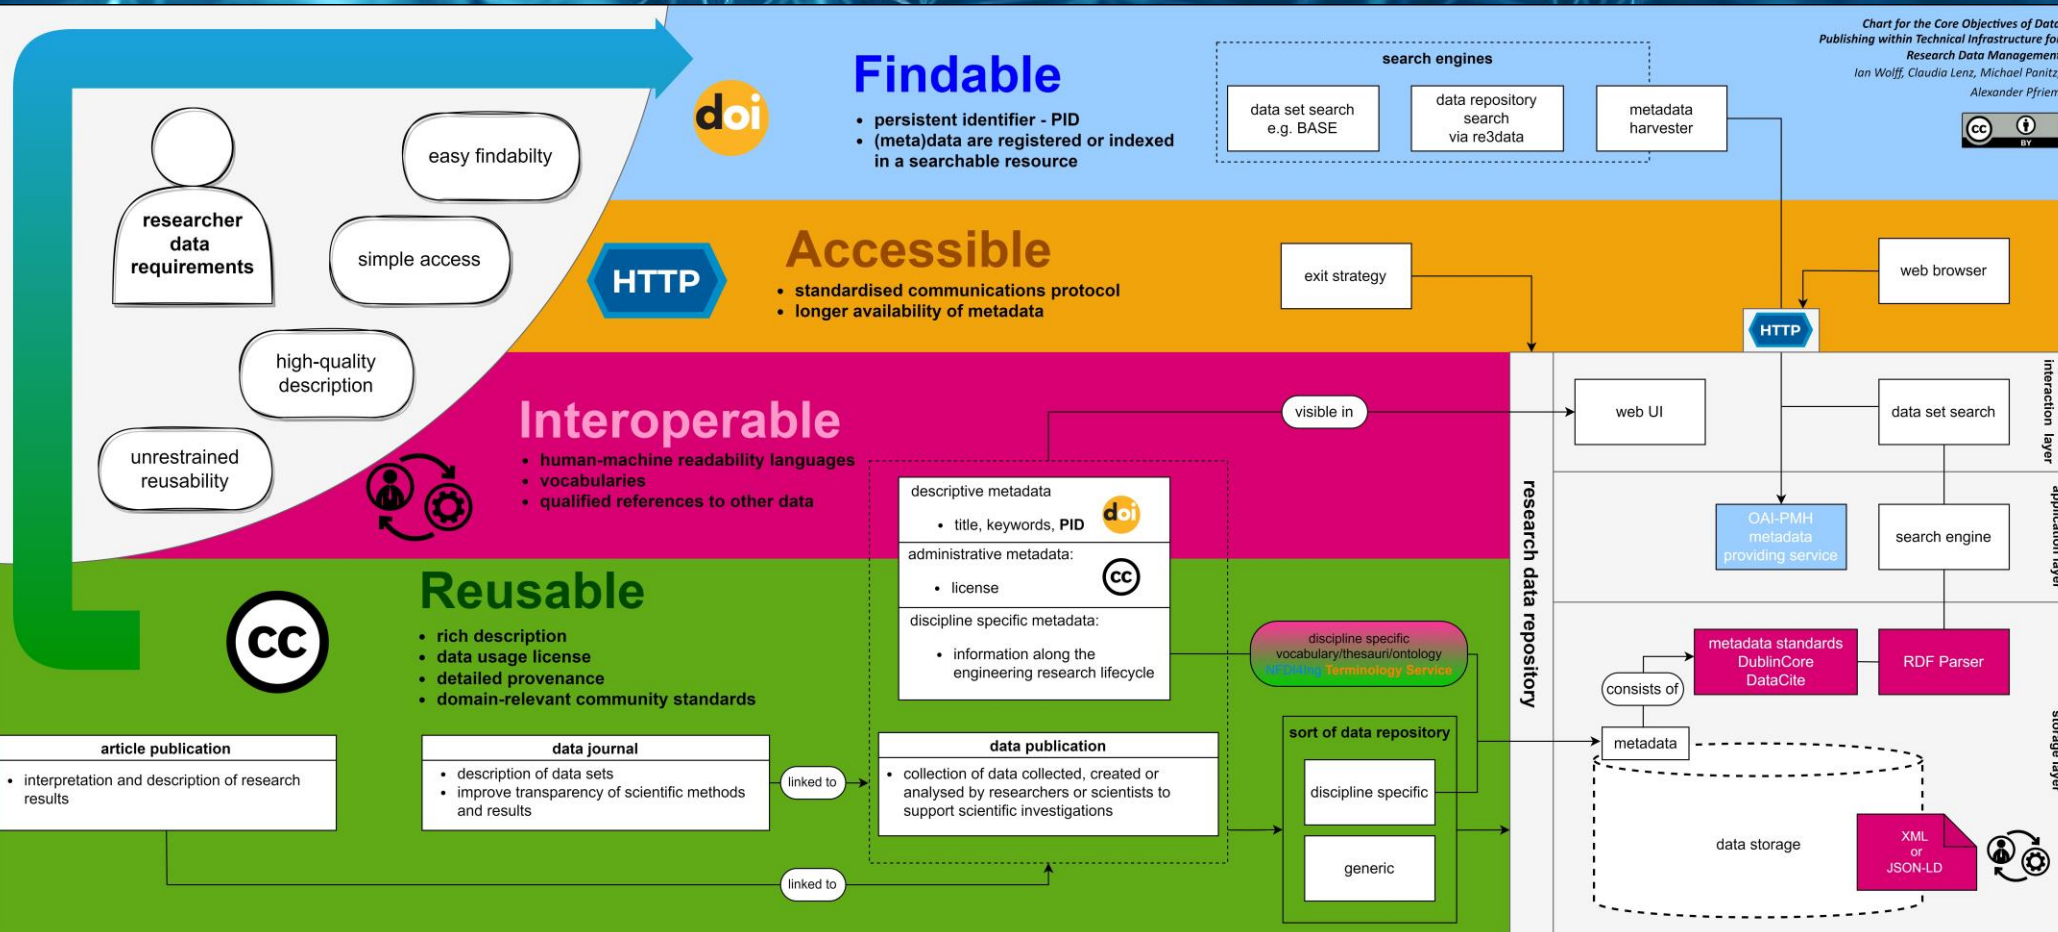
Chart for the Core Objectives of Data Publishing within Technical Infrastructure for Research Data Management
Ian Wolff, Claudia Lenz, Michael Panitz
Alexander Pfriem

researcher data requirements

easy findabilty

simple access

high-quality description

unrestrained reusability

doi

Findable
• persistent identifier - PID
• (meta)data are registered or indexed in a searchable resource

search engines
data set search e.g. BASE
data repository search via re3data
metadata harvester

HTTP

Accessible
• standardised communications protocol
• longer availability of metadata

exit strategy
web browser
HTTP

Interoperable
• human-machine readability languages
• vocabularies
• qualified references to other data

visible in
web UI
data set search

descriptive metadata
• title, keywords, PID
administrative metadata:
• license
discipline specific metadata:
• information along the engineering research lifecycle

OAI-PMH metadata providing service
search engine

discipline specific vocabulary/thesauri/ontology
NFDI4Ing Terminology Service

Reusable
• rich description
• data usage license
• detailed provenance
• domain-relevant community standards

metadata standards DublinCore DataCite
RDF Parser
consists of
metadata

research data repository

interaction layer
application layer
storage layer

article publication
• interpretation and description of research results

data journal
• description of data sets
• improve transparency of scientific methods and results

linked to

data publication
• collection of data collected, created or analysed by researchers or scientists to support scientific investigations

sort of data repository
discipline specific
generic

data storage
XML or JSON-LD

linked to